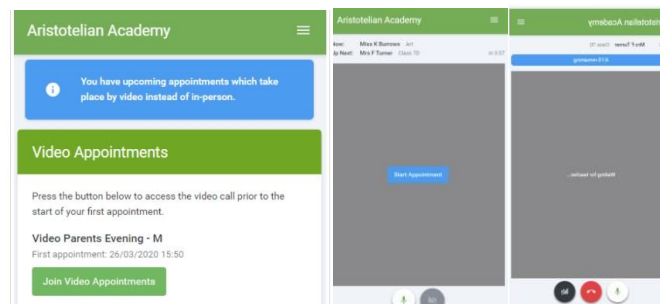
Aristotelian Academy

You have upcoming appointments which take place by video instead of in-person.

Video Appointments

Press the button below to access the video call prior to the start of your first appointment.

Video Parents Evening - M

First appointment: 26/03/2020 15:50

Join Video Appointments

Aristotelian Academy

Now: Miss K Burrows Art

Up Next: Mrs F Turner Class 7D

Start Appointment

Aristotelian Academy

Mrs F Turner

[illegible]

Waiting for teacher...